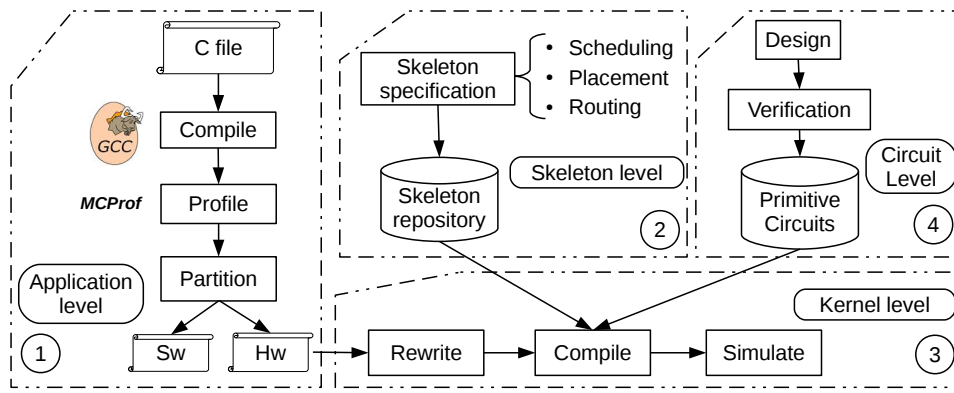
C file

GCC

Compile

MCProf

Profile

Partition

Application level

Sw

Hw

1

Skeleton specification

• Scheduling
• Placement
• Routing

Skeleton repository

Skeleton level

2

Design

Verification

Primitive Circuits

Circuit Level

4

Kernel level

Rewrite

Compile

Simulate

3